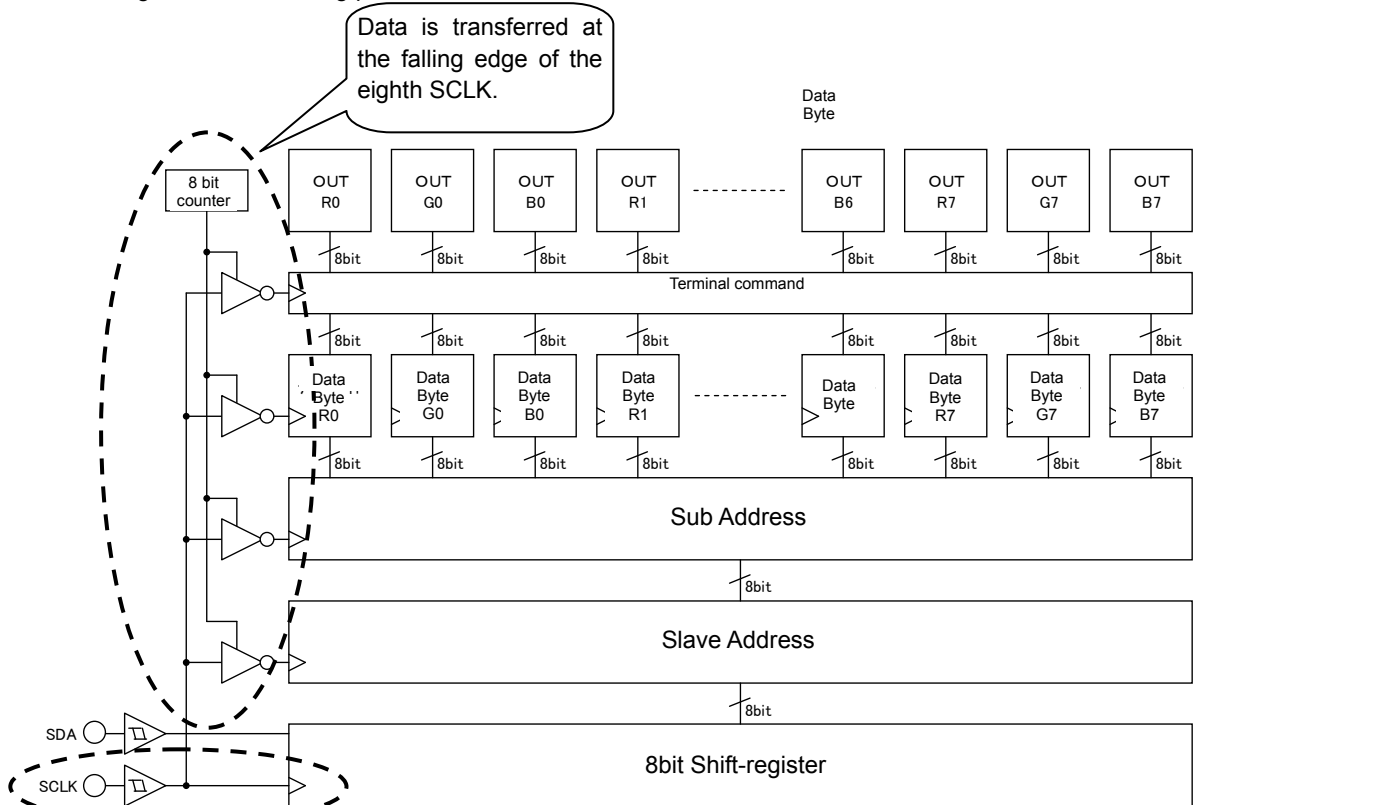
Data is transferred at the falling edge of the eighth SCLK.

Data Byte

8 bit counter

OUT R0
OUT G0
OUT B0
OUT R1
OUT B6
OUT R7
OUT G7
OUT B7

8bit
8bit
8bit
8bit
8bit
8bit
8bit
8bit

Terminal command

8bit
8bit
8bit
8bit
8bit
8bit
8bit
8bit

Data Byte R0
Data Byte G0
Data Byte B0
Data Byte R1
Data Byte
Data Byte R7
Data Byte G7
Data Byte B7

8bit
8bit
8bit
8bit
8bit
8bit
8bit
8bit

Sub Address

8bit

Slave Address

8bit

SDA
SCLK

8bit Shift-register